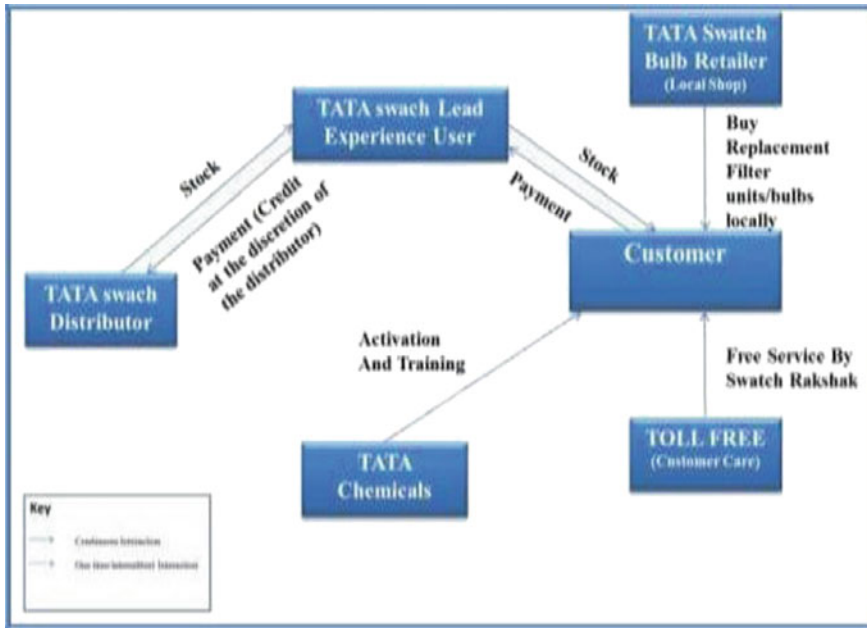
TATA Swatch Bulb Retailer (Local Shop)

TATA swach Lead Experience User

Stock

Payment (Credit at the discretion of the distributor)

Stock

Payment

Buy Replacement Filter units/bulbs locally

TATA swach Distributor

Customer

Activation And Training

Free Service By Swatch Rakshak

TATA Chemicals

TOLL FREE (Customer Care)

Key

Continuous Interaction

One time intermittent Interaction